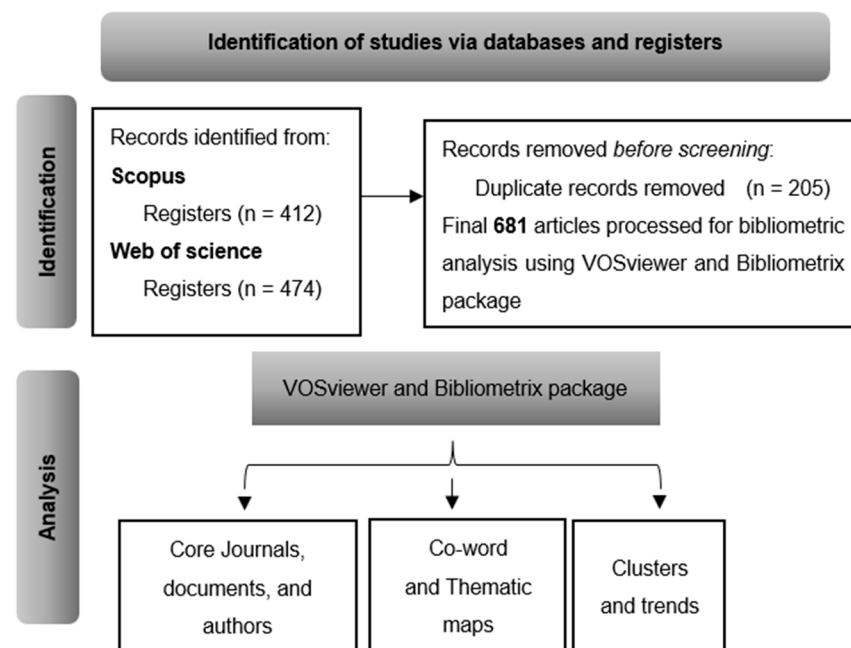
Identification of studies via databases and registers

Identification

Records identified from:
Scopus
Registers (n = 412)
Web of science
Registers (n = 474)

Records removed *before screening*:
Duplicate records removed (n = 205)
Final **681** articles processed for bibliometric analysis using VOSviewer and Bibliometrix package

Analysis

VOSviewer and Bibliometrix package

Core Journals, documents, and authors

Co-word and Thematic maps

Clusters and trends